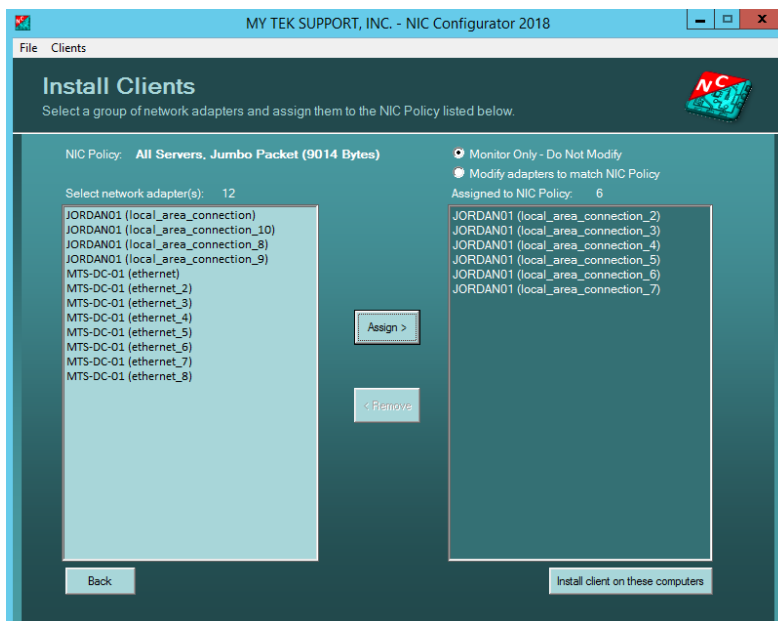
MY TEK SUPPORT, INC. - NIC Configurator 2018

File Clients

Install Clients

Select a group of network adapters and assign them to the NIC Policy listed below.

NIC

NIC Policy: All Servers, Jumbo Packet (9014 Bytes)

Monitor Only - Do Not Modify

Modify adapters to match NIC Policy

Select network adapter(s): 12

Assigned to NIC Policy: 6

JORDAN01 (local_area_connection)
JORDAN01 (local_area_connection_10)
JORDAN01 (local_area_connection_8)
JORDAN01 (local_area_connection_9)
MTS-DC-01 (ethernet)
MTS-DC-01 (ethernet_2)
MTS-DC-01 (ethernet_3)
MTS-DC-01 (ethernet_4)
MTS-DC-01 (ethernet_5)
MTS-DC-01 (ethernet_6)
MTS-DC-01 (ethernet_7)
MTS-DC-01 (ethernet_8)

Assign >

< Remove

JORDAN01 (local_area_connection_2)
JORDAN01 (local_area_connection_3)
JORDAN01 (local_area_connection_4)
JORDAN01 (local_area_connection_5)
JORDAN01 (local_area_connection_6)
JORDAN01 (local_area_connection_7)

Back

Install client on these computers